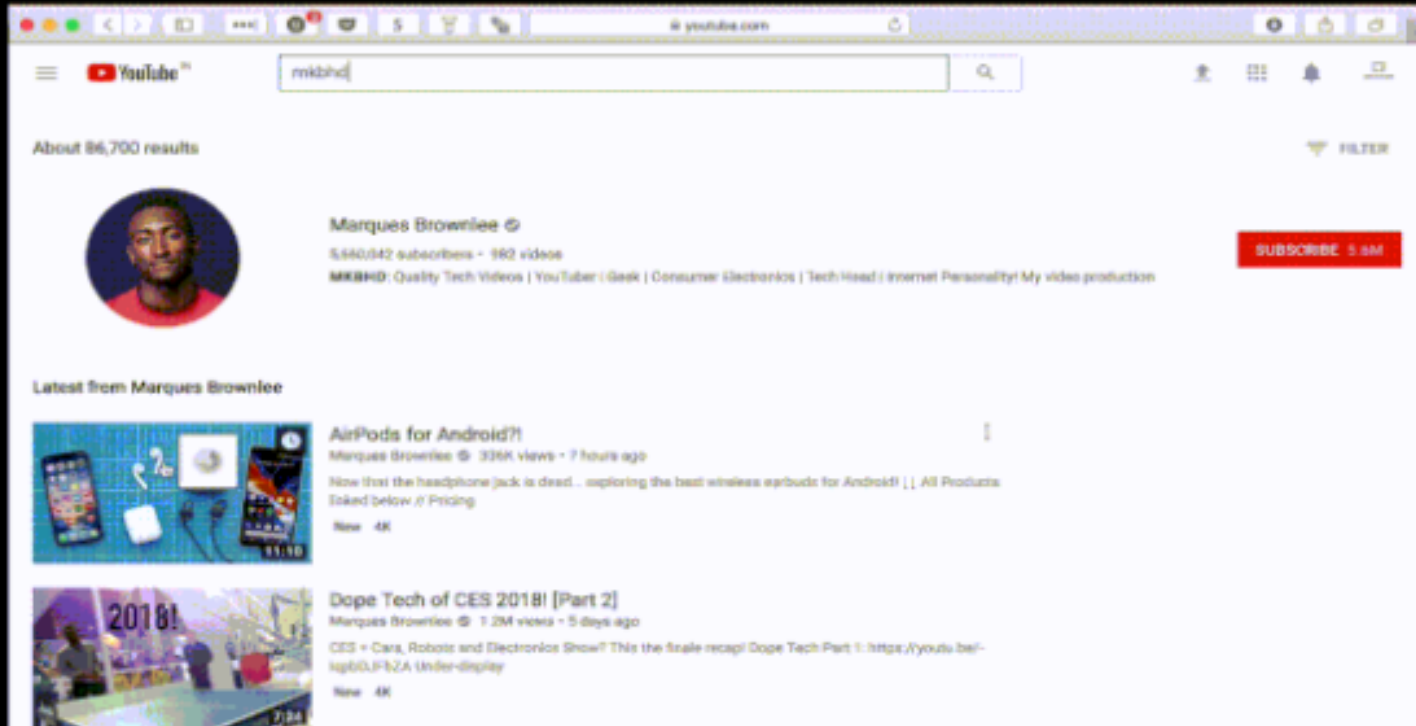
youtube.com

YouTube

mkbhd

About 86,700 results

FILTER

Marques Brownlee

5,560,042 subscribers • 992 videos

MKBHD: Quality Tech Videos | YouTuber | Geek | Consumer Electronics | Tech Head | Internet Personality! My video production

SUBSCRIBE 5.5M

Latest from Marques Brownlee

AirPods for Android?!

Marques Brownlee • 336K views • 7 hours ago

Now that the headphone jack is dead... exploring the best wireless earbuds for Android! ↓↓ All Products linked below // Pricing

New 4K

11:10

Dope Tech of CES 2018! [Part 2]

Marques Brownlee • 1.2M views • 5 days ago

CES = Cars, Robots and Electronics Show? This the finale recap! Dope Tech Part 1: https://youtu.be/-kqbDJFbZA Under-display

New 4K

2018!

7:34